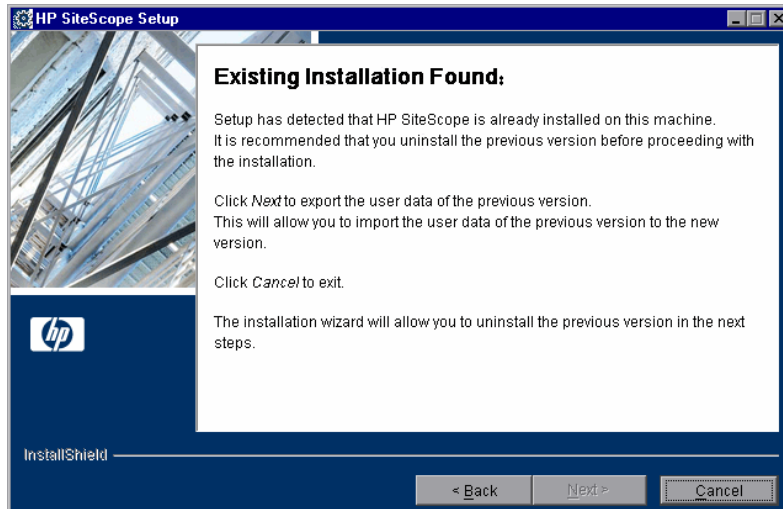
HP SiteScope Setup

Existing Installation Found:

Setup has detected that HP SiteScope is already installed on this machine. It is recommended that you uninstall the previous version before proceeding with the installation.

Click Next to export the user data of the previous version. This will allow you to import the user data of the previous version to the new version.

Click Cancel to exit.

The installation wizard will allow you to uninstall the previous version in the next steps.

hp

InstallShield

< Back Next > Cancel